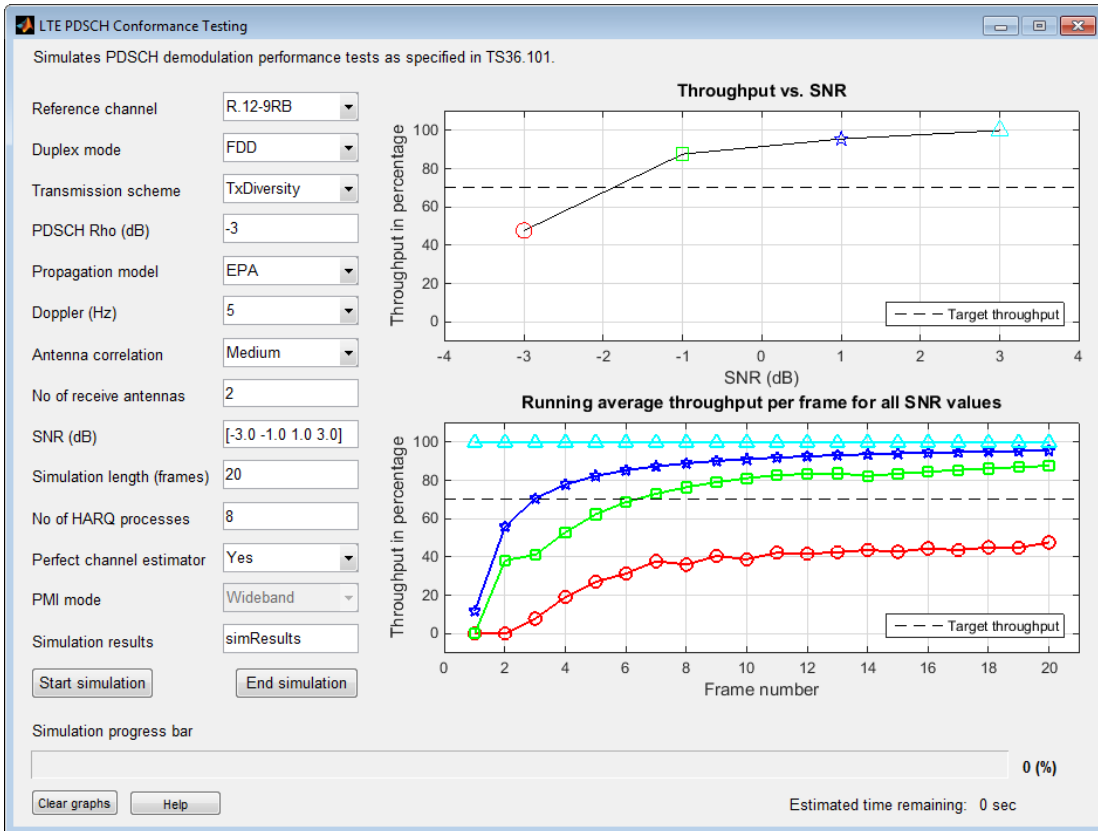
LTE PDSCH Conformance Testing

Simulates PDSCH demodulation performance tests as specified in TS36.101.

Reference channel R.12-9RB
Duplex mode FDD
Transmission scheme TxDiversity
PDSCH Rho (dB) -3
Propagation model EPA
Doppler (Hz) 5
Antenna correlation Medium
No of receive antennas 2
SNR (dB) [-3.0 -1.0 1.0 3.0]
Simulation length (frames) 20
No of HARQ processes 8
Perfect channel estimator Yes
PMI mode Wideband
Simulation results simResults

Start simulation
End simulation

Throughput vs. SNR
Throughput in percentage
100
80
60
40
20
0
-4 -3 -2 -1 0 1 2 3 4
SNR (dB)
Target throughput

Running average throughput per frame for all SNR values
Throughput in percentage
100
80
60
40
20
0
0 2 4 6 8 10 12 14 16 18 20
Frame number
Target throughput

Simulation progress bar
0 (%)

Clear graphs
Help
Estimated time remaining: 0 sec